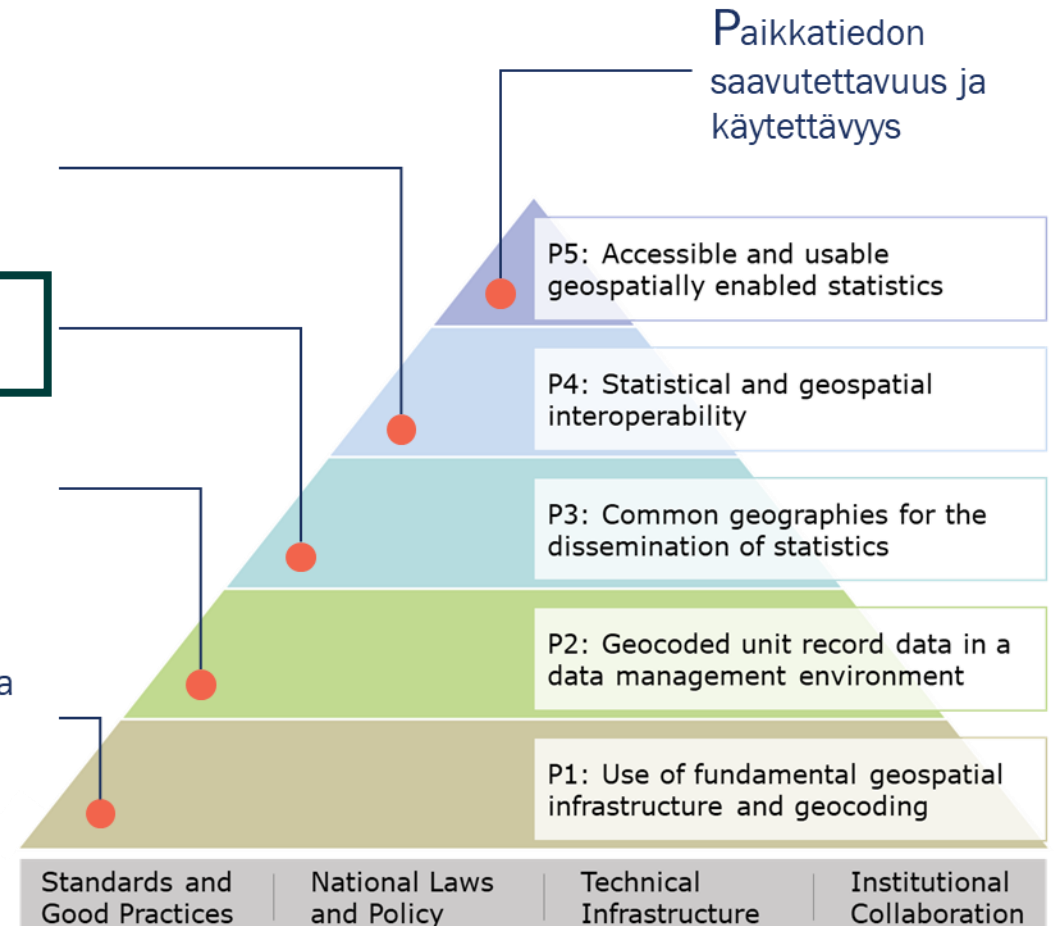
Paikkatiedon saavutettavuus ja käytettävyys

a

P5: Accessible and usable geospatially enabled statistics

P4: Statistical and geospatial interoperability

P3: Common geographies for the dissemination of statistics

P2: Geocoded unit record data in a data management environment

P1: Use of fundamental geospatial infrastructure and geocoding

Standards and Good Practices | National Laws and Policy | Technical Infrastructure | Institutional Collaboration